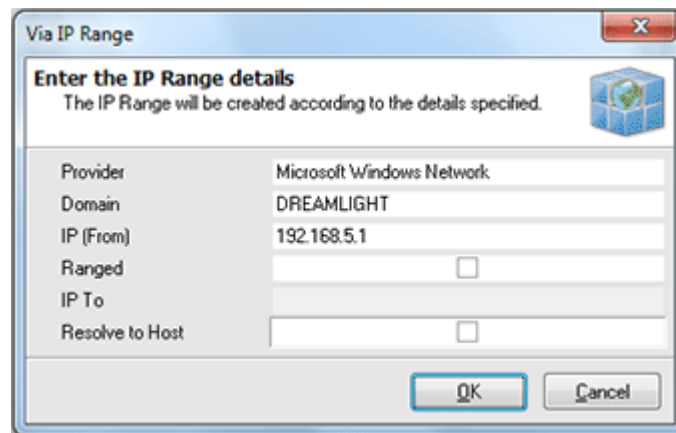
Via IP Range

Enter the IP Range details
The IP Range will be created according to the details specified.

| | |
|---|---|
| Provider | Microsoft Windows Network |
| Domain | DREAMLIGHT |
| IP (From) | 192.168.5.1 |
| Ranged | |
| IP To | |
| Resolve to Host | |

OK
Cancel